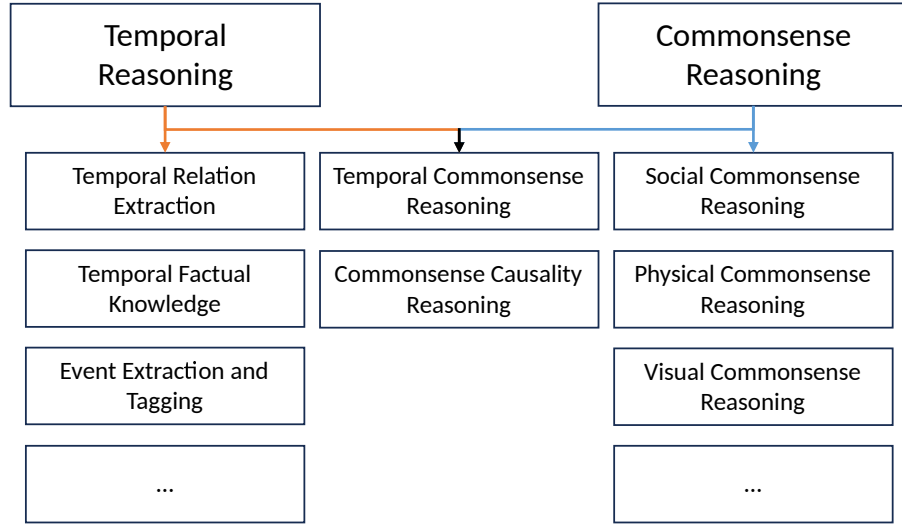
Temporal Reasoning

Commonsense Reasoning

Temporal Relation Extraction

Temporal Factual Knowledge

Event Extraction and Tagging

...

Temporal Commonsense Reasoning

Commonsense Causality Reasoning

Social Commonsense Reasoning

Physical Commonsense Reasoning

Visual Commonsense Reasoning

...